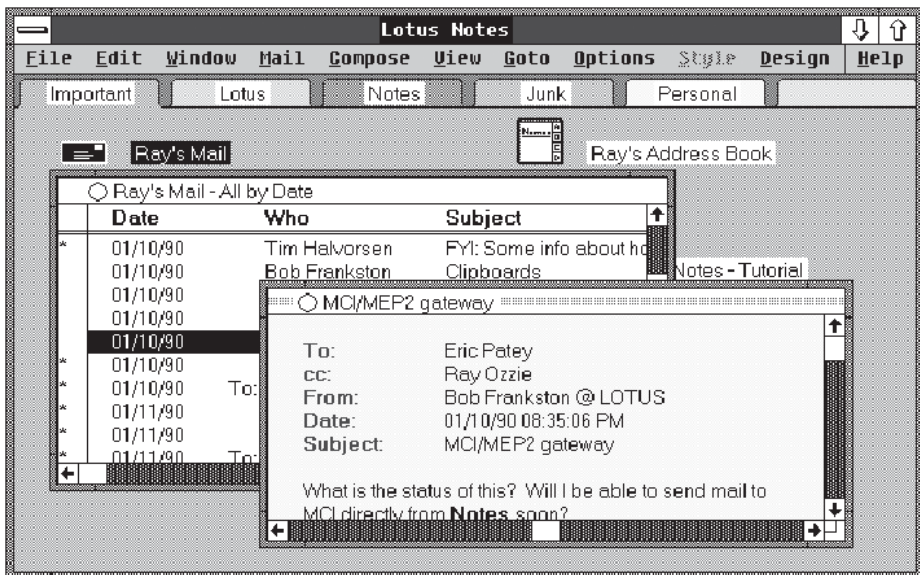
Lotus Notes

File Edit Window Mail Compose View Goto Options Style Design Help

Important Lotus Notes Junk Personal

Ray's Mail

Names

Ray's Address Book

Ray's Mail - All by Date

| | Date | Who | Subject |
|---|---|---|---|
| * | 01/10/90 | Tim Halvorsen | FYI: Some info about ho |
| | 01/10/90 | Bob Frankston | Clipboards |
| | 01/10/90 | | |
| | 01/10/90 | | |
| | 01/10/90 | | |
| * | 01/10/90 | | |
| * | 01/10/90 | To: | |
| * | 01/11/90 | | |
| * | 01/11/90 | | |
| * | 01/11/90 | To: | |

Notes - Tutorial

MCI/MEP2 gateway

To: Eric Patey
cc: Ray Ozzie
From: Bob Frankston @ LOTUS
Date: 01/10/90 08:35:06 PM
Subject: MCI/MEP2 gateway

What is the status of this? Will I be able to send mail to MCI directly from Notes soon?